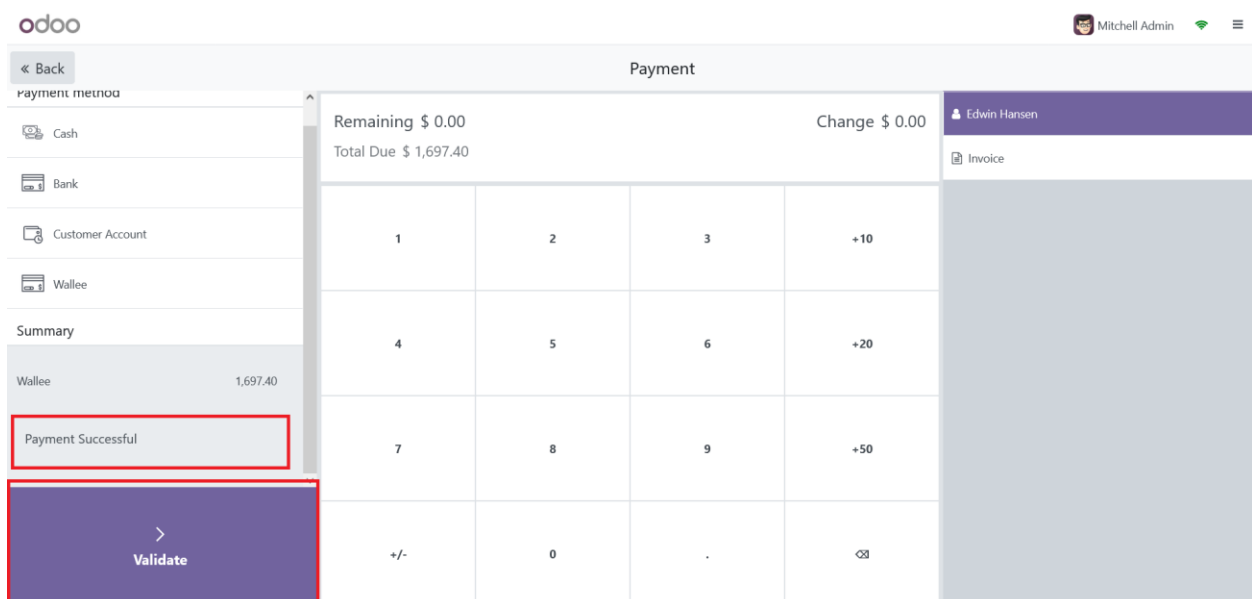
odoo

Mitchell Admin

« Back

Payment

Payment method

Cash

Bank

Customer Account

Wallee

Summary

Wallee 1,697.40

Payment Successful

>
Validate

Remaining $ 0.00

Change $ 0.00

Total Due $ 1,697.40

| 1 | 2 | 3 | +10 |
|---|---|---|---|
| 4 | 5 | 6 | +20 |
| 7 | 8 | 9 | +50 |
| +/- | 0 | . | ⌫ |

Edwin Hansen

Invoice